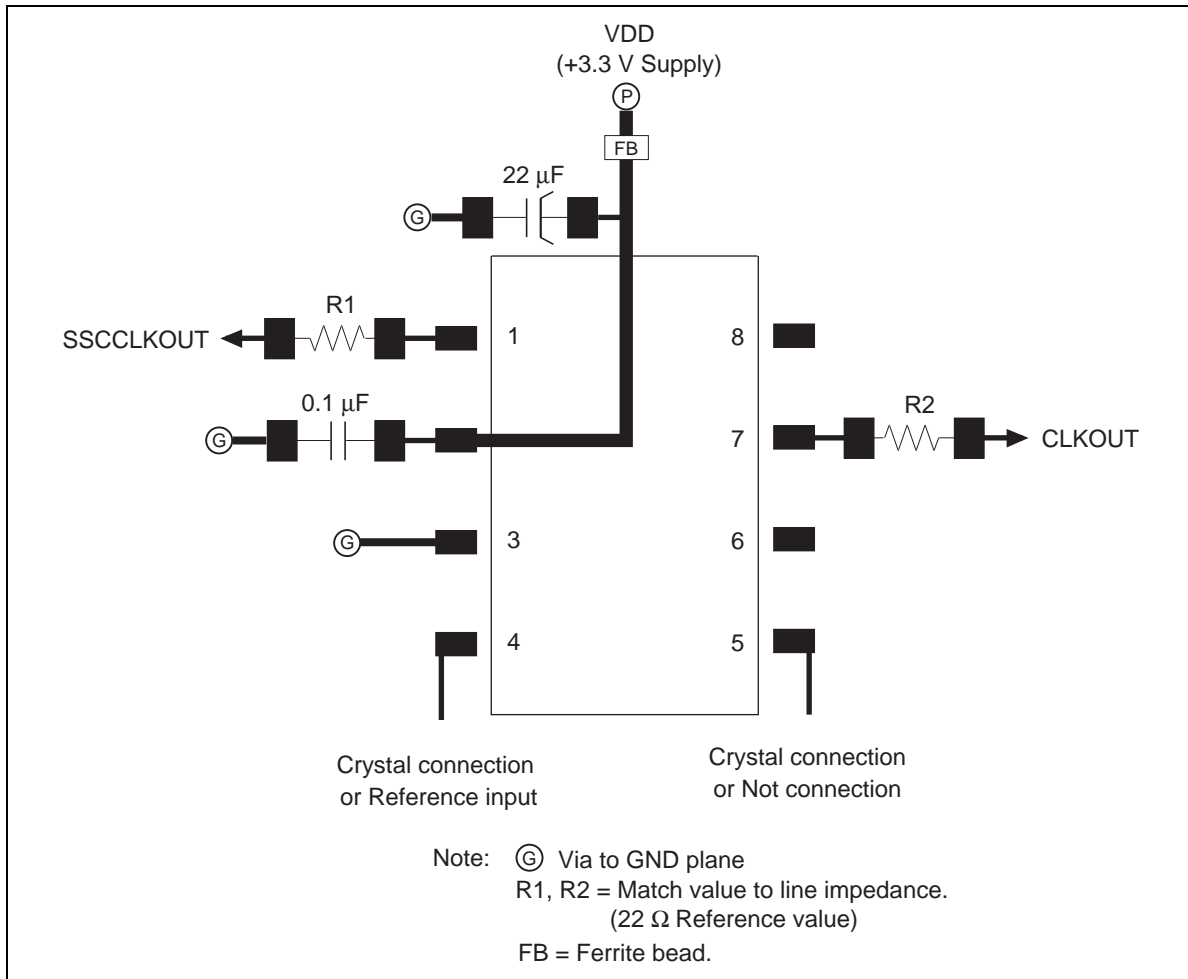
VDD
(+3.3 V Supply)
P
FB
22 μF
G
R1
SSCCLKOUT
1
8
0.1 μF
G
7
R2
CLKOUT
G
3
6
4
5

Crystal connection
or Reference input

Crystal connection
or Not connection

Note: G Via to GND plane
R1, R2 = Match value to line impedance.
(22 Ω Reference value)
FB = Ferrite bead.